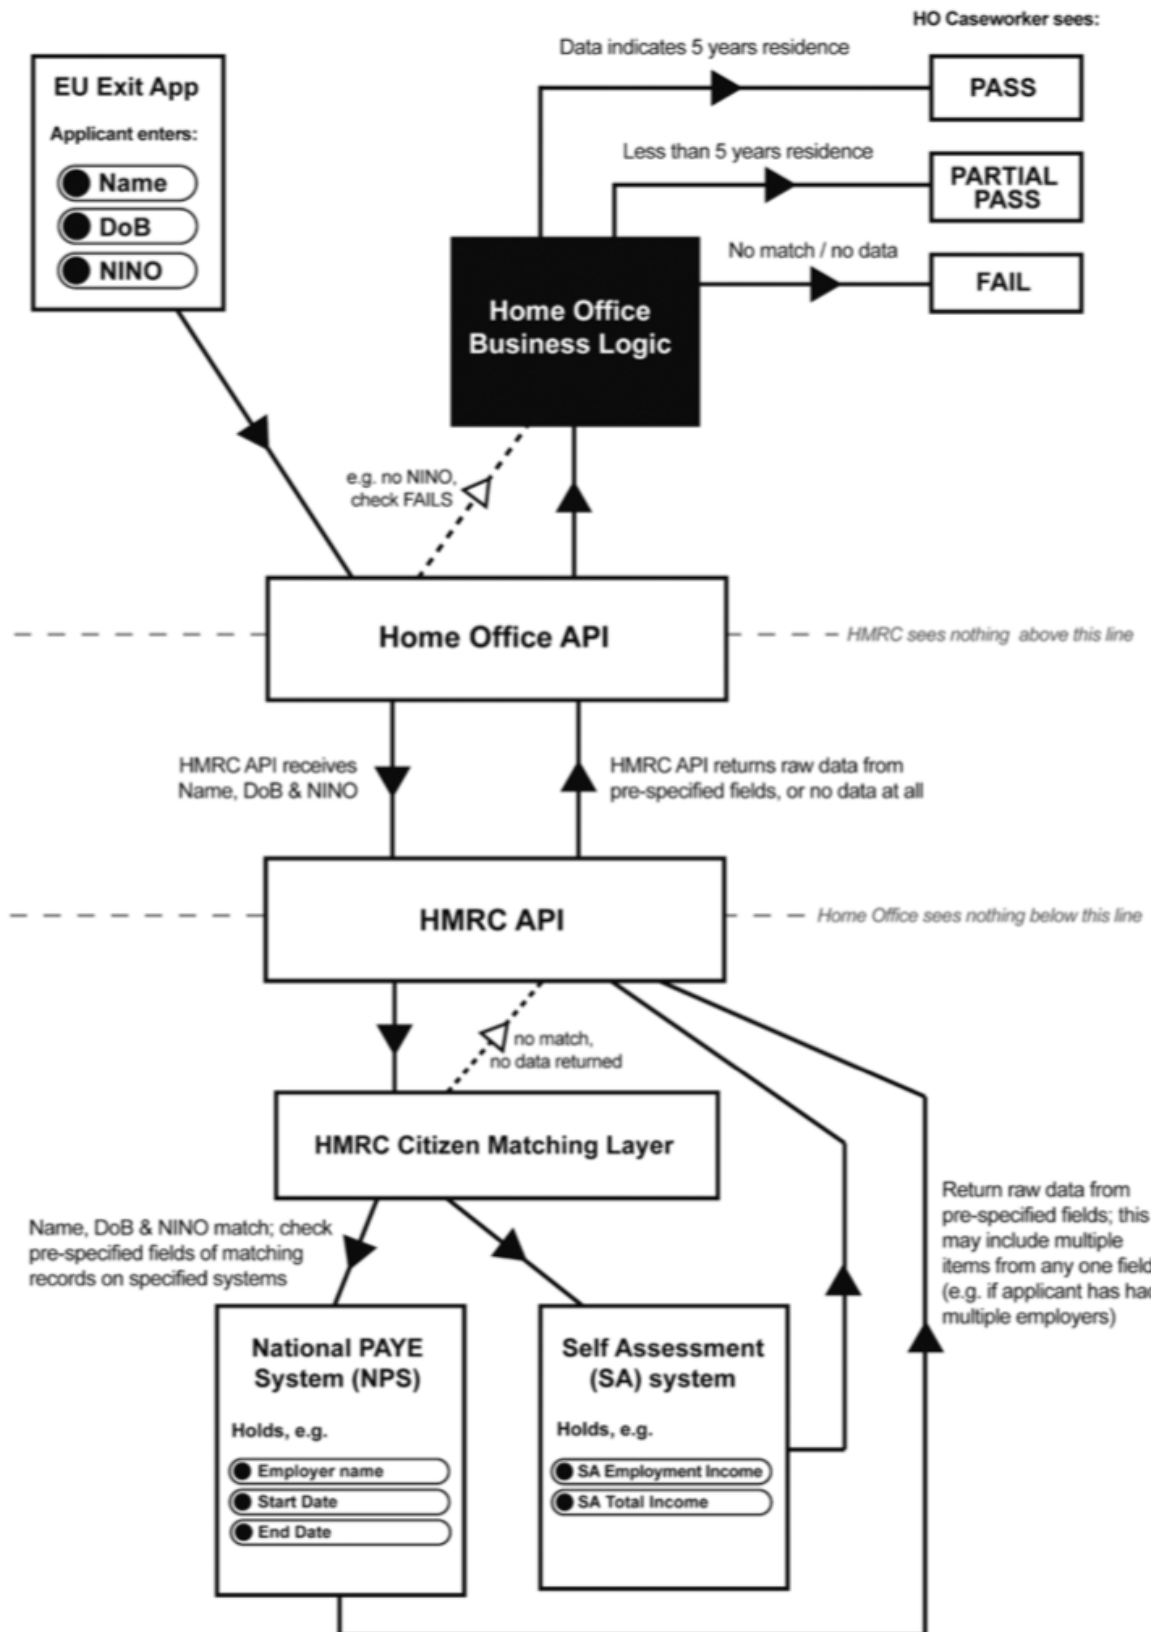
HO Caseworker sees:

EU Exit App

Applicant enters:

Name

DoB

NINO

Data indicates 5 years residence

PASS

Less than 5 years residence

PARTIAL PASS

No match / no data

FAIL

Home Office Business Logic

e.g. no NINO, check FAILS

Home Office API

HMRC sees nothing above this line

HMRC API receives Name, DoB & NINO

HMRC API returns raw data from pre-specified fields, or no data at all

HMRC API

Home Office sees nothing below this line

no match, no data returned

HMRC Citizen Matching Layer

Name, DoB & NINO match; check pre-specified fields of matching records on specified systems

Return raw data from pre-specified fields; this may include multiple items from any one fiel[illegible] (e.g. if applicant has ha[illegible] multiple employers)

National PAYE System (NPS)

Holds, e.g.

Employer name

Start Date

End Date

Self Assessment (SA) system

Holds, e.g.

SA Employment Income

SA Total Income